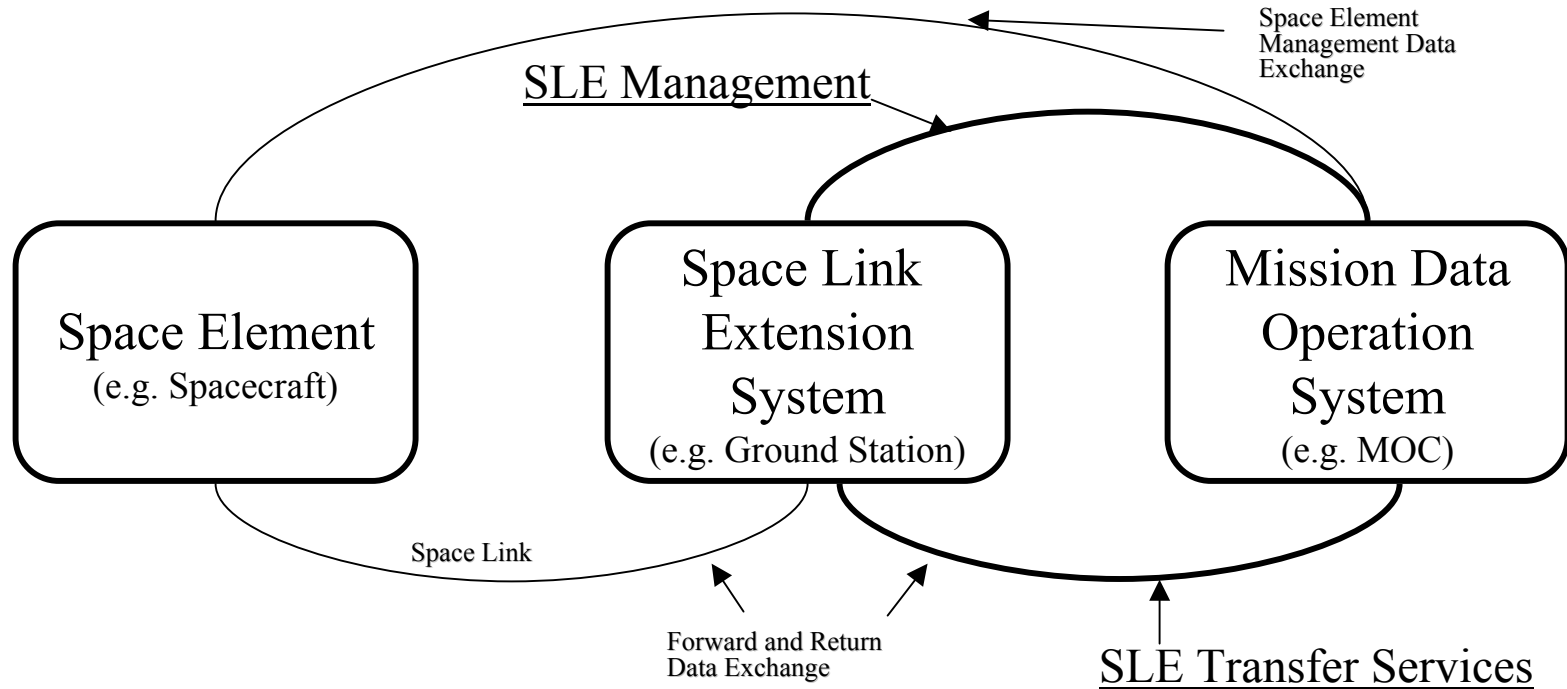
Space Element Management Data Exchange

SLE Management

Space Element
(e.g. Spacecraft)

Space Link Extension System
(e.g. Ground Station)

Mission Data Operation System
(e.g. MOC)

Space Link

Forward and Return Data Exchange

SLE Transfer Services